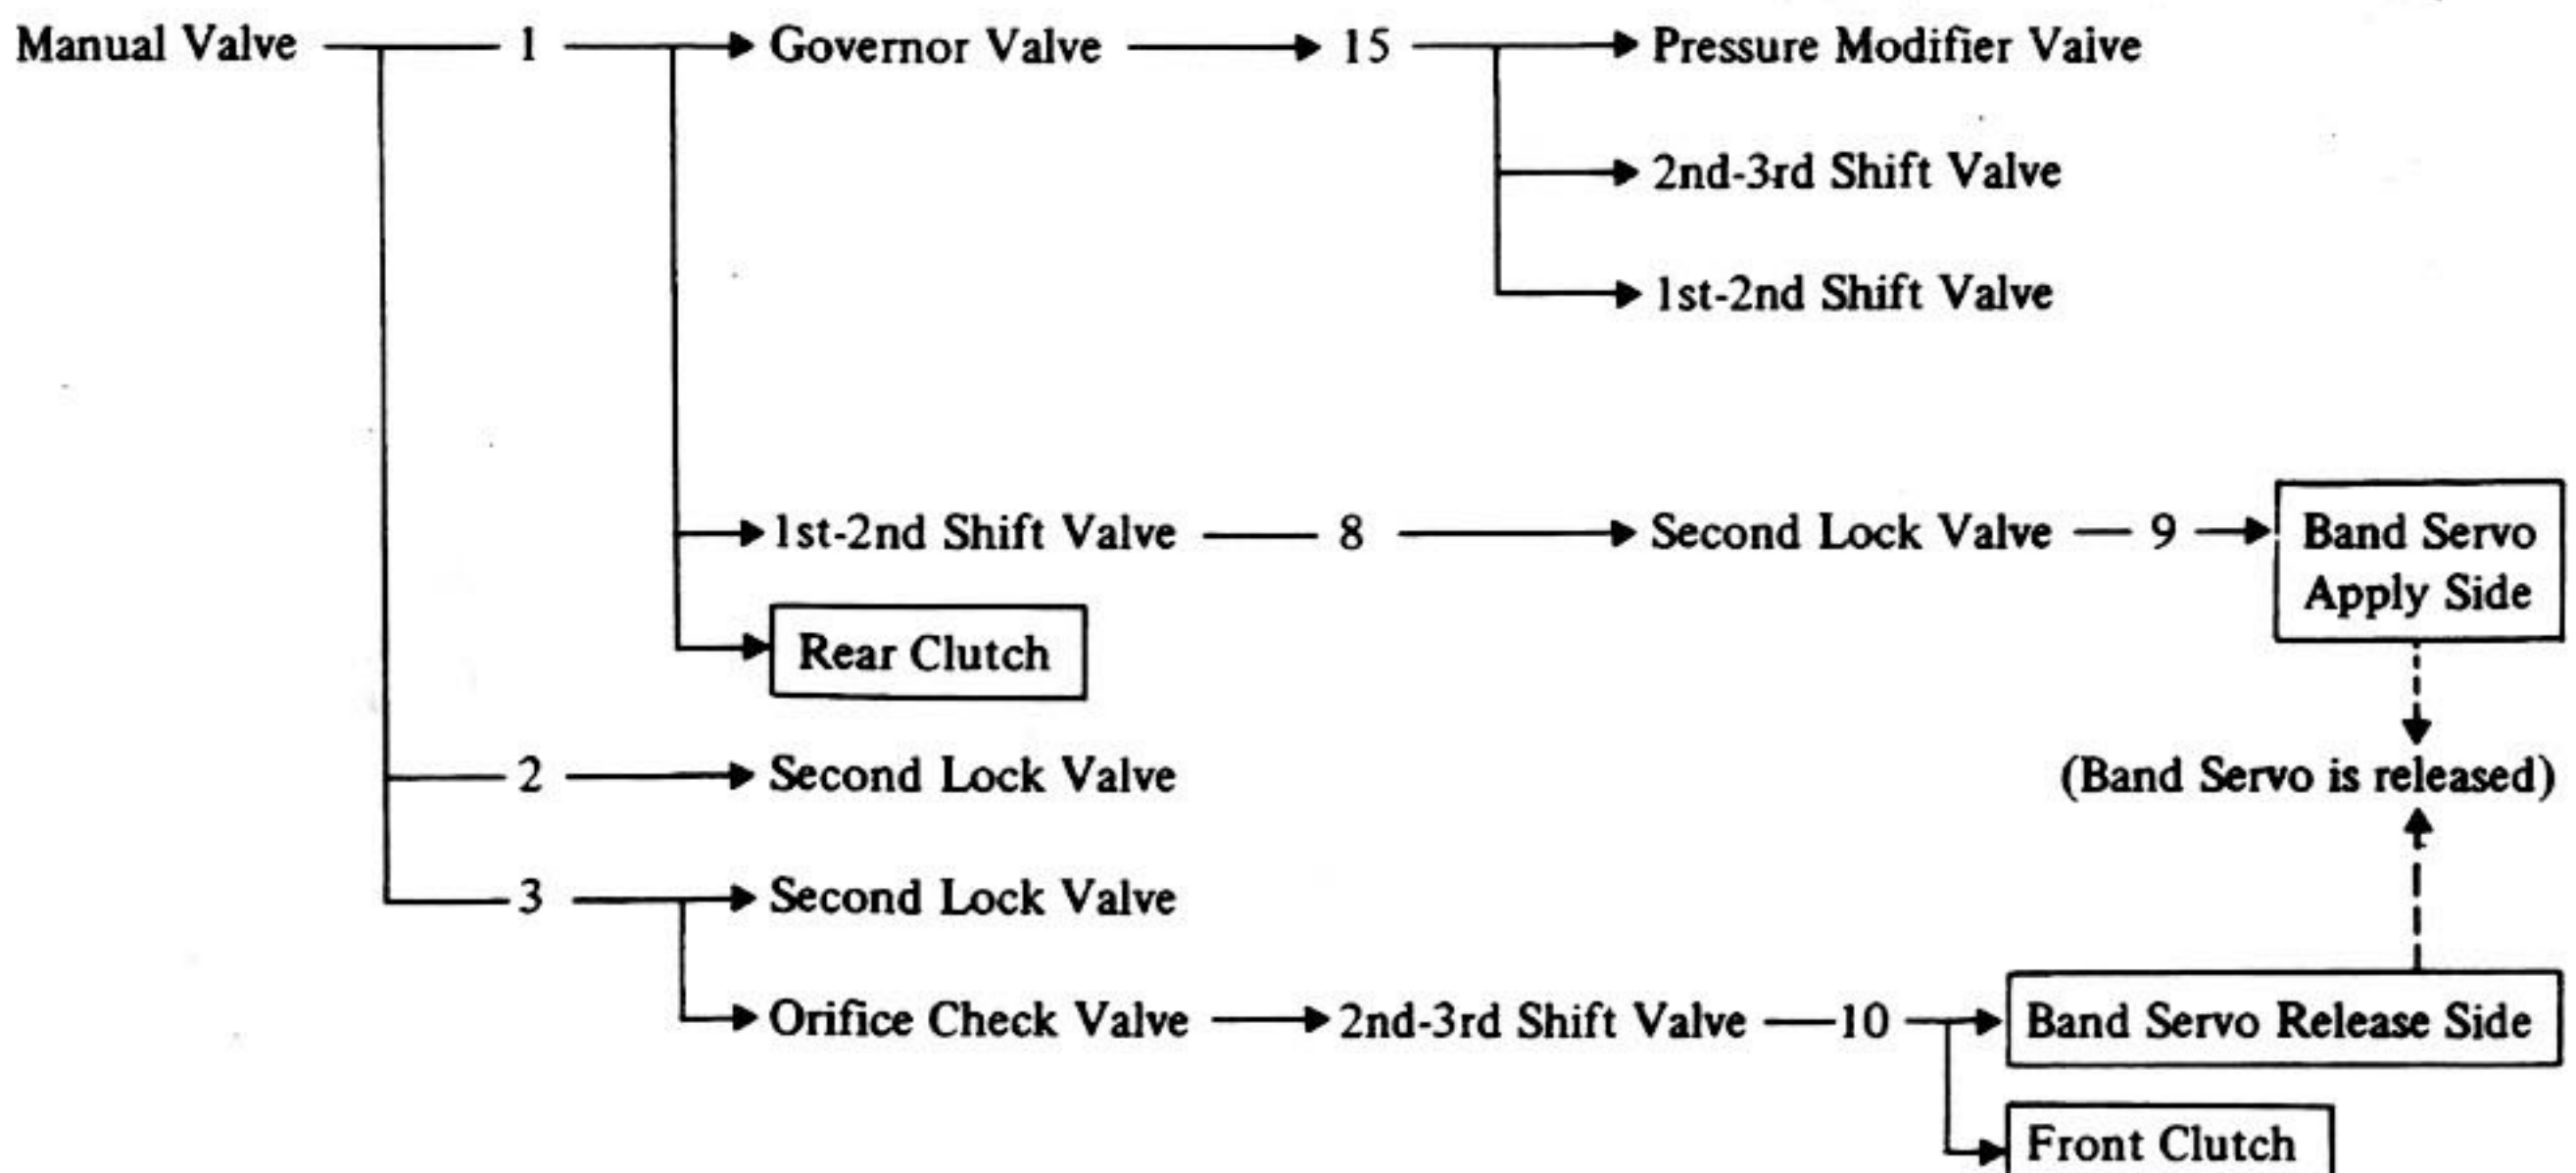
Manual Valve — 1 → Governor Valve → 15 → Pressure Modifier Valve

→ 2nd-3rd Shift Valve

→ 1st-2nd Shift Valve

→ 1st-2nd Shift Valve — 8 → Second Lock Valve — 9 → Band Servo Apply Side

→ Rear Clutch

— 2 → Second Lock Valve

(Band Servo is released)

— 3 → Second Lock Valve

→ Orifice Check Valve → 2nd-3rd Shift Valve —10 → Band Servo Release Side

→ Front Clutch